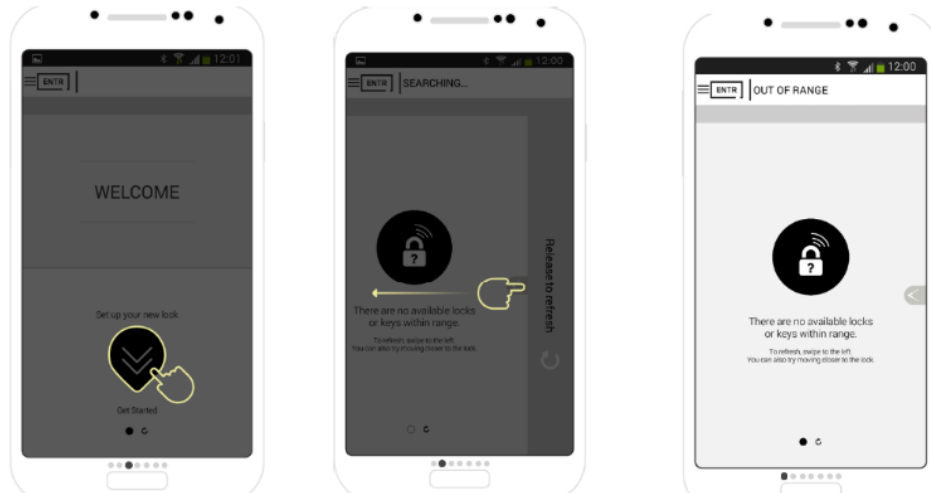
12:01
ENTR

WELCOME

Set up your new lock

Get Started

12:00
ENTR SEARCHING...

There are no available locks or keys within range.

To refresh, swipe to the left. You can also try moving closer to the lock.

Release to refresh

12:00
ENTR OUT OF RANGE

There are no available locks or keys within range.

To refresh, swipe to the left. You can also try moving closer to the lock.